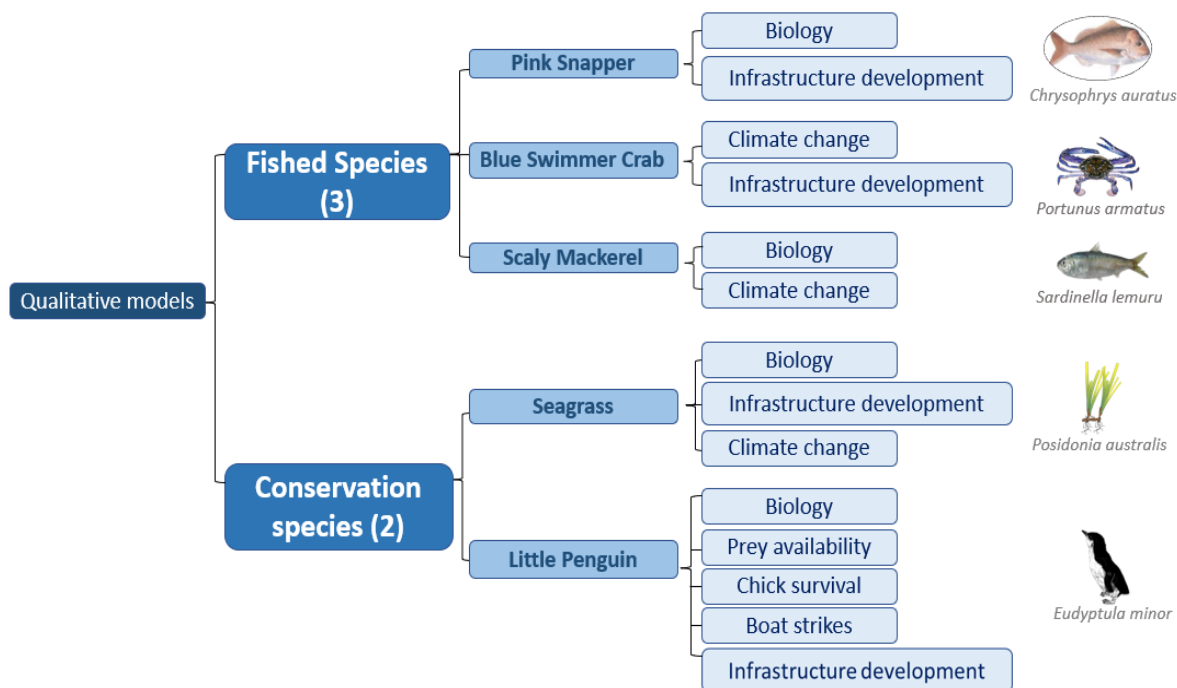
Qualitative models

Fished Species (3)

Pink Snapper
Biology
Infrastructure development
Chrysophrys auratus

Blue Swimmer Crab
Climate change
Infrastructure development
Portunus armatus

Scaly Mackerel
Biology
Climate change
Sardinella lemuru

Conservation species (2)

Seagrass
Biology
Infrastructure development
Climate change
Posidonia australis

Little Penguin
Biology
Prey availability
Chick survival
Boat strikes
Infrastructure development
Eudyptula minor